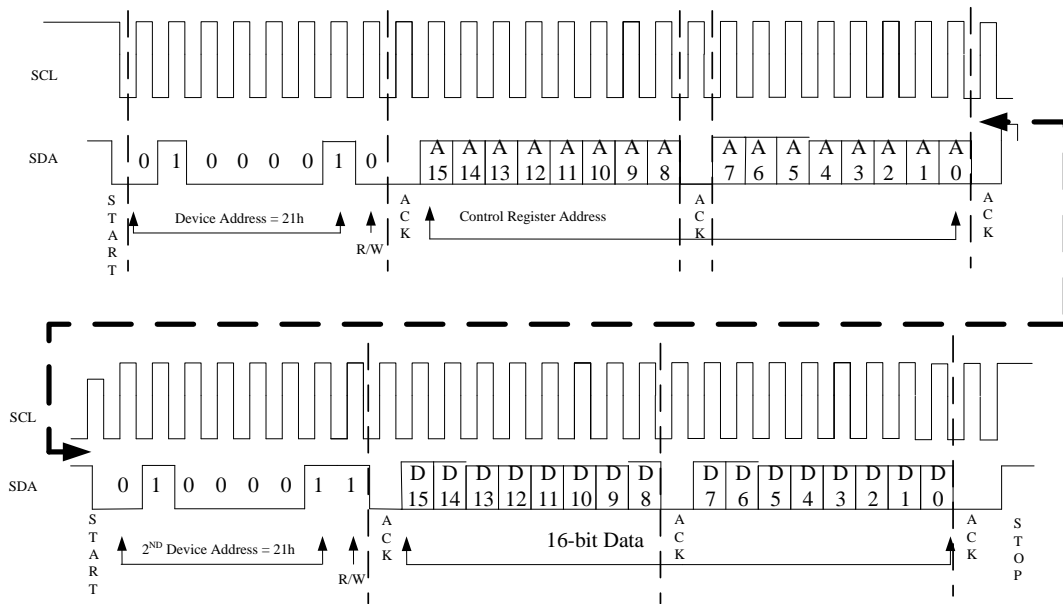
SCL

SDA

0 1 0 0 0 0 1 0

A 15 A 14 A 13 A 12 A 11 A 10 A 9 A 8

A 7 A 6 A 5 A 4 A 3 A 2 A 1 A 0

START

Device Address = 21h

R/W

ACK

Control Register Address

ACK

ACK

SCL

SDA

0 1 0 0 0 0 1 1

D 15 D 14 D 13 D 12 D 11 D 10 D 9 D 8

D 7 D 6 D 5 D 4 D 3 D 2 D 1 D 0

START

$2^{ND}$ Device Address = 21h

R/W

ACK

16-bit Data

ACK

ACK

STOP